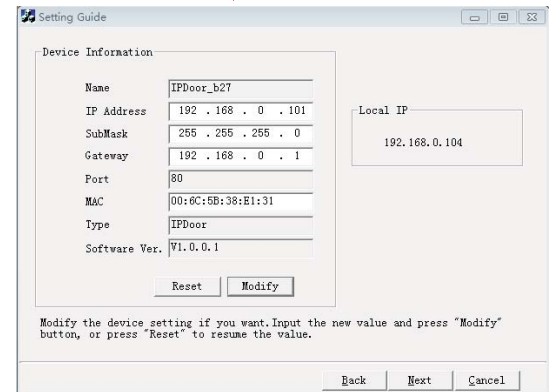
Setting Guide

Device Information

Name IPDoor_b27

IP Address 192 . 168 . 0 . 101

SubMask 255 . 255 . 255 . 0

Gateway 192 . 168 . 0 . 1

Port 80

MAC 00:6C:5B:38:E1:31

Type IPDoor

Software Ver. V1.0.0.1

Local IP

192.168.0.104

Reset Modify

Modify the device setting if you want. Input the new value and press "Modify" button, or press "Reset" to resume the value.

Back Next Cancel